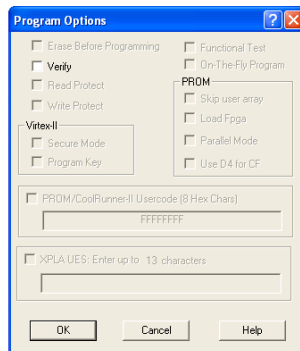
Program Options

Erase Before Programming
Verify
Read Protect
Write Protect

Virtex-II
Secure Mode
Program Key

Functional Test
On-The-Fly Program

PROM
Skip user array
Load Fpga
Parallel Mode
Use D4 for CF

PROM/CoolRunner-II Usercode (8 Hex Chars)
FFFFFFFF

XPLA UES: Enter up to 13 characters

OK
Cancel
Help